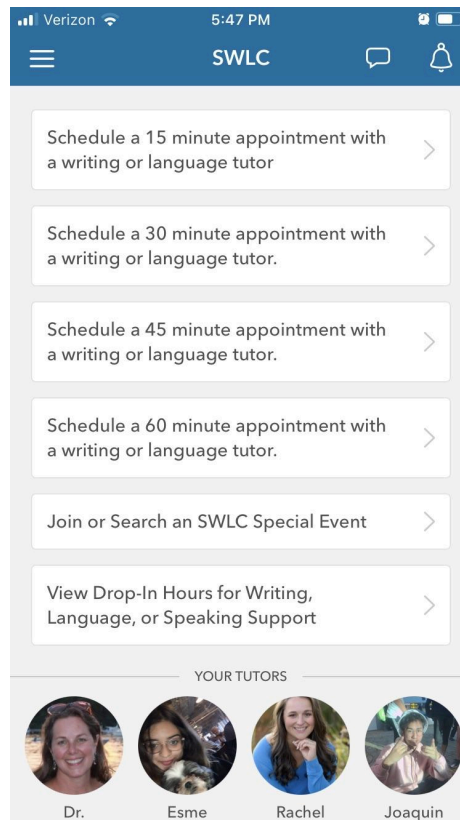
Verizon 5:47 PM

SWLC

Schedule a 15 minute appointment with a writing or language tutor

Schedule a 30 minute appointment with a writing or language tutor.

Schedule a 45 minute appointment with a writing or language tutor.

Schedule a 60 minute appointment with a writing or language tutor.

Join or Search an SWLC Special Event

View Drop-In Hours for Writing, Language, or Speaking Support

YOUR TUTORS

Dr.

Esme

Rachel

Joaquin